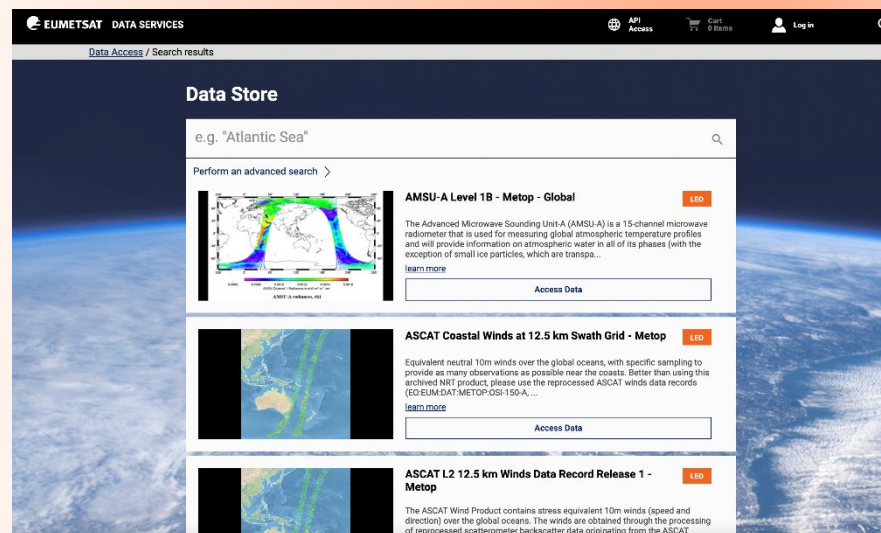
EUMETSAT DATA SERVICES

API Access

Cart 0 items

Log in

Data Access / Search results

Data Store

e.g. "Atlantic Sea"

Perform an advanced search

AMSU-A Level 1B - Metop - Global

LEO

The Advanced Microwave Sounding Unit-A (AMSU-A) is a 15-channel microwave radiometer that is used for measuring global atmospheric temperature profiles and will provide information on atmospheric water in all of its phases (with the exception of small ice particles, which are transpa...

learn more

Access Data

ASCAT Coastal Winds at 12.5 km Swath Grid - Metop

LEO

Equivalent neutral 10m winds over the global oceans, with specific sampling to provide as many observations as possible near the coasts. Better than using this archived NRT product, please use the reprocessed ASCAT winds data records (EO:EUM:DAT:METOP:OSI-150-A, ...

learn more

Access Data

ASCAT L2 12.5 km Winds Data Record Release 1 - Metop

LEO

The ASCAT Wind Product contains stress equivalent 10m winds (speed and direction) over the global oceans. The winds are obtained through the processing of reprocessed scatterometer backscatter data originating from the ASCAT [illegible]